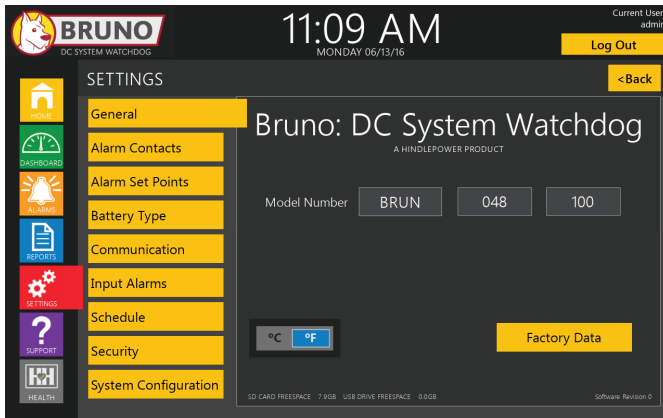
BRUNO
DC SYSTEM WATCHDOG

11:09 AM
MONDAY 06/13/16

Current User
admin

Log Out

HOME

DASHBOARD

ALARMS

REPORTS

SETTINGS

SUPPORT

HEALTH

SETTINGS

<Back

General

Alarm Contacts

Alarm Set Points

Battery Type

Communication

Input Alarms

Schedule

Security

System Configuration

Bruno: DC System Watchdog
A HINDLEPOWER PRODUCT

Model Number BRUN 048 100

°C °F

Factory Data

SD CARD FREESPACE 7.9GB USB DRIVE FREESPACE 0.0GB

Software Revision 0